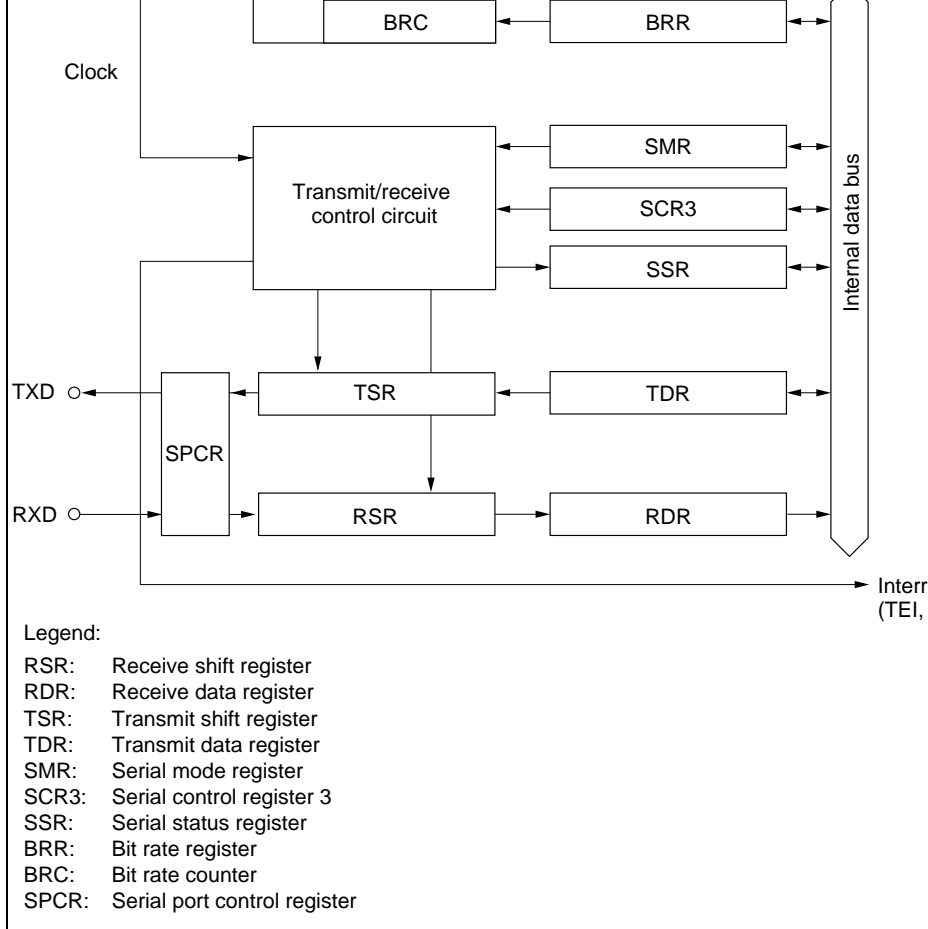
BRC

BRR

Clock

SMR

Transmit/receive control circuit

SCR3

SSR

Internal data bus

TXD

TSR

TDR

SPCR

RXD

RSR

RDR

Interr
(TEI,

Legend:

RSR: Receive shift register
RDR: Receive data register
TSR: Transmit shift register
TDR: Transmit data register
SMR: Serial mode register
SCR3: Serial control register 3
SSR: Serial status register
BRR: Bit rate register
BRC: Bit rate counter
SPCR: Serial port control register